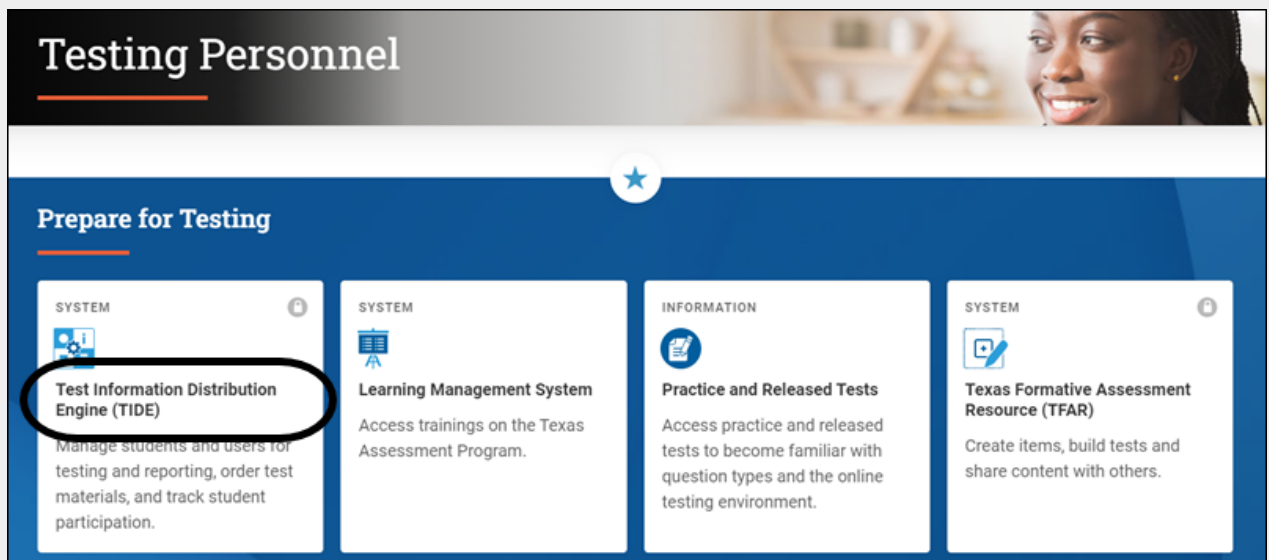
Testing Personnel

Prepare for Testing

SYSTEM

Test Information Distribution Engine (TIDE)

Manage students and users for testing and reporting, order test materials, and track student participation.

SYSTEM

Learning Management System

Access trainings on the Texas Assessment Program.

INFORMATION

Practice and Released Tests

Access practice and released tests to become familiar with question types and the online testing environment.

SYSTEM

Texas Formative Assessment Resource (TFAR)

Create items, build tests and share content with others.